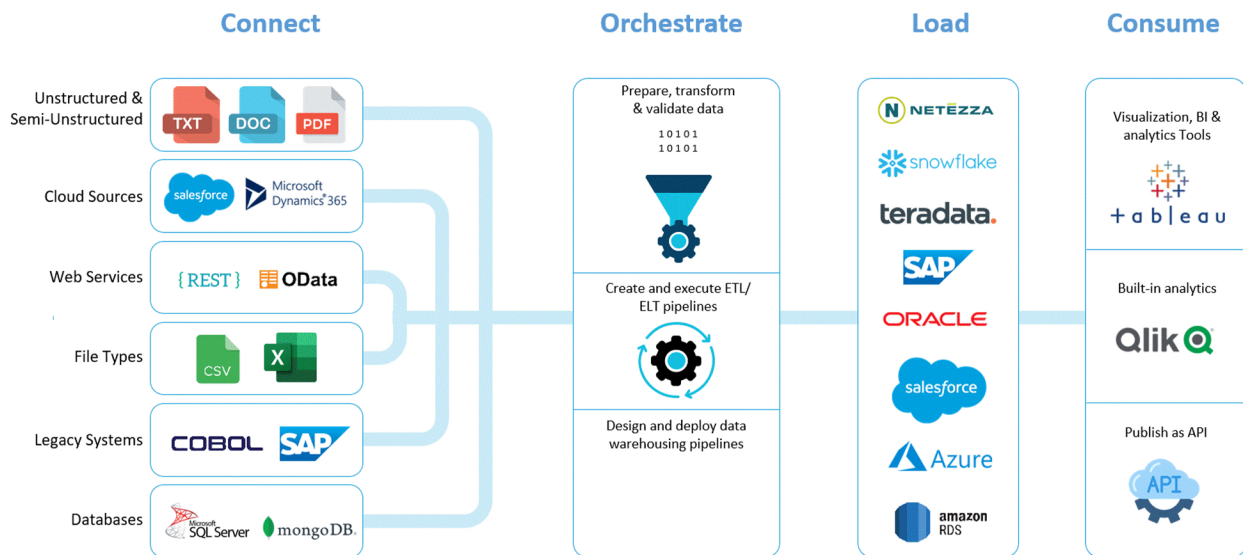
Connect

Unstructured & Semi-Unstructured
TXT DOC PDF

Cloud Sources
salesforce Microsoft Dynamics 365

Web Services
{REST} OData

File Types
CSV X

Legacy Systems
COBOL SAP

Databases
Microsoft SQL Server mongoDB.

Orchestrate

Prepare, transform & validate data
10101
10101

Create and execute ETL/ ELT pipelines

Design and deploy data warehousing pipelines

Load

NETEZZA
snowflake
teradata.
SAP
ORACLE
salesforce
Azure
amazon RDS

Consume

Visualization, BI & analytics Tools
tableau

Built-in analytics
Qlik

Publish as API
API